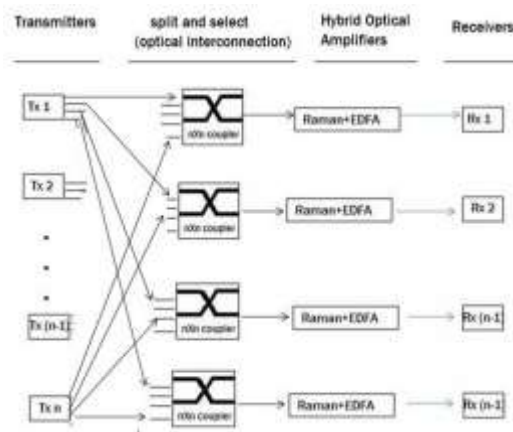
Transmitters

split and select (optical interconnection)

Hybrid Optical Amplifiers

Receivers

Tx 1

Tx 2

.

.

.

Tx (n-1)

Tx n

n0n coupler

n0n coupler

n0n coupler

n0n coupler

Raman+EDFA

Raman+EDFA

Raman+EDFA

Raman+EDFA

Rx 1

Rx 2

Rx (n-1)

Rx (n-1)